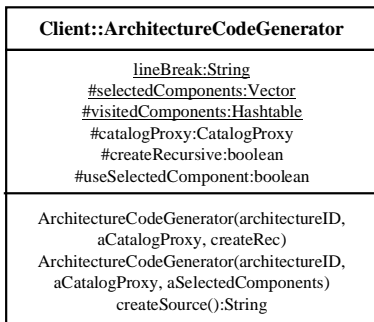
Client::ArchitectureCodeGenerator

lineBreak:String
#selectedComponents:Vector
#visitedComponents:Hashtable
#catalogProxy:CatalogProxy
#createRecursive:boolean
#useSelectedComponent:boolean

ArchitectureCodeGenerator(architectureID, aCatalogProxy, createRec)
ArchitectureCodeGenerator(architectureID, aCatalogProxy, aSelectedComponents)
createSource():String